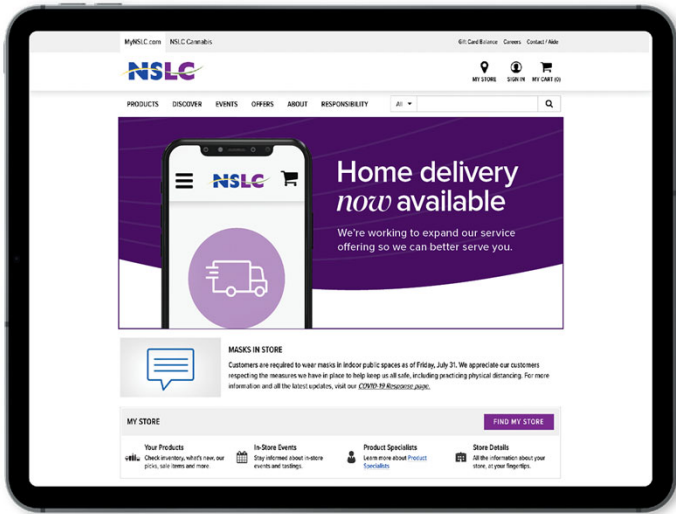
MyNSLC.com NSLC Cannabis

Gift Card Balance Careers Contact / Aide

NSLC

MY STORE SIGN IN MY CART (0)

PRODUCTS DISCOVER EVENTS OFFERS ABOUT RESPONSIBILITY

All

NSLC

Home delivery now available

We're working to expand our service offering so we can better serve you.

MASKS IN STORE

Customers are required to wear masks in indoor public spaces as of Friday, July 31. We appreciate our customers respecting the measures we have in place to help keep us all safe, including practicing physical distancing. For more information and all the latest updates, visit our COVID-19 Response page.

MY STORE

FIND MY STORE

Your Products
Check inventory, what's new, our picks, sale items and more

In-Store Events
Stay informed about in-store events and tastings.

Product Specialists
Learn more about Product Specialists

Store Details
All the information about your store, at your fingertips.